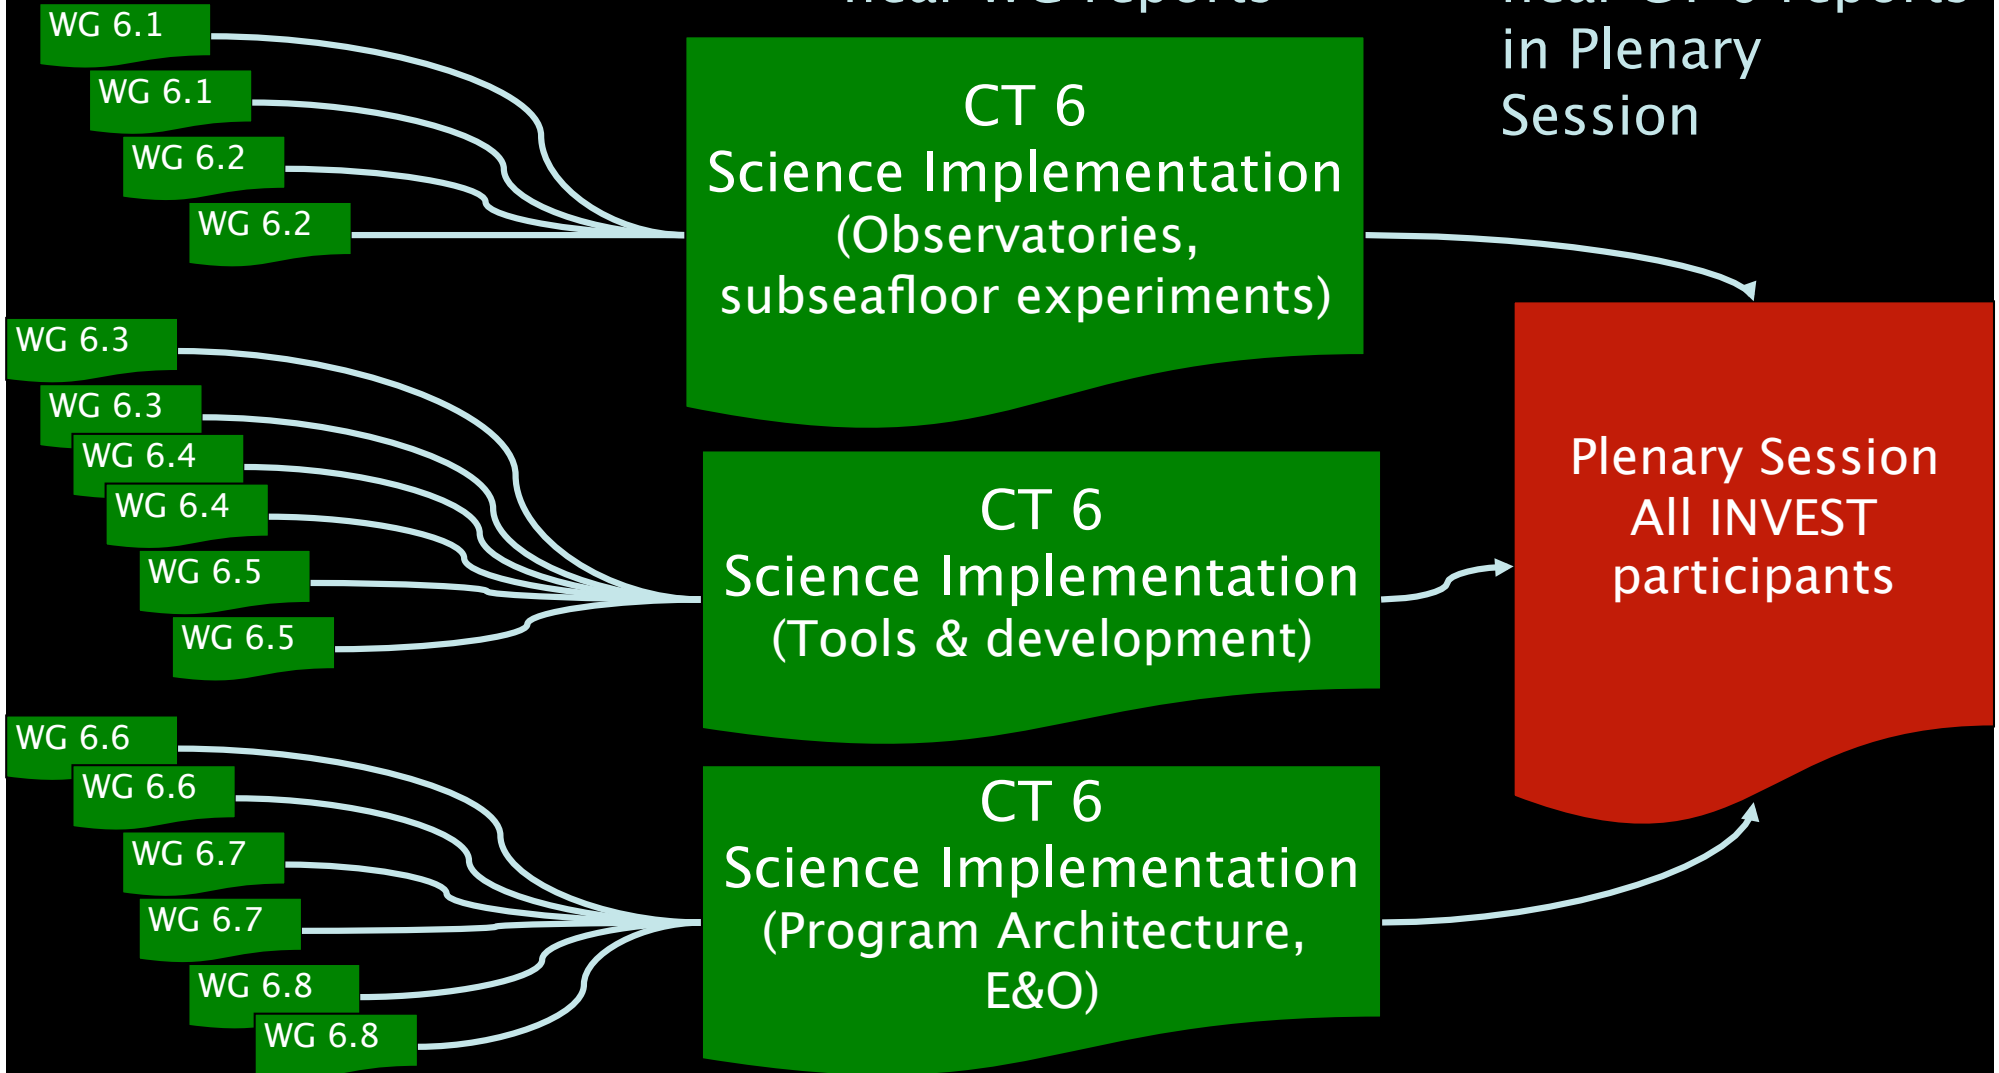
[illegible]

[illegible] in Plenary Session

WG 6.1

WG 6.1

WG 6.2

WG 6.2

CT 6
Science Implementation
(Observatories, subseafloor experiments)

WG 6.3

WG 6.3

WG 6.4

WG 6.4

WG 6.5

WG 6.5

CT 6
Science Implementation
(Tools & development)

Plenary Session
All INVEST participants

WG 6.6

WG 6.6

WG 6.7

WG 6.7

WG 6.8

WG 6.8

CT 6
Science Implementation
(Program Architecture, E&O)